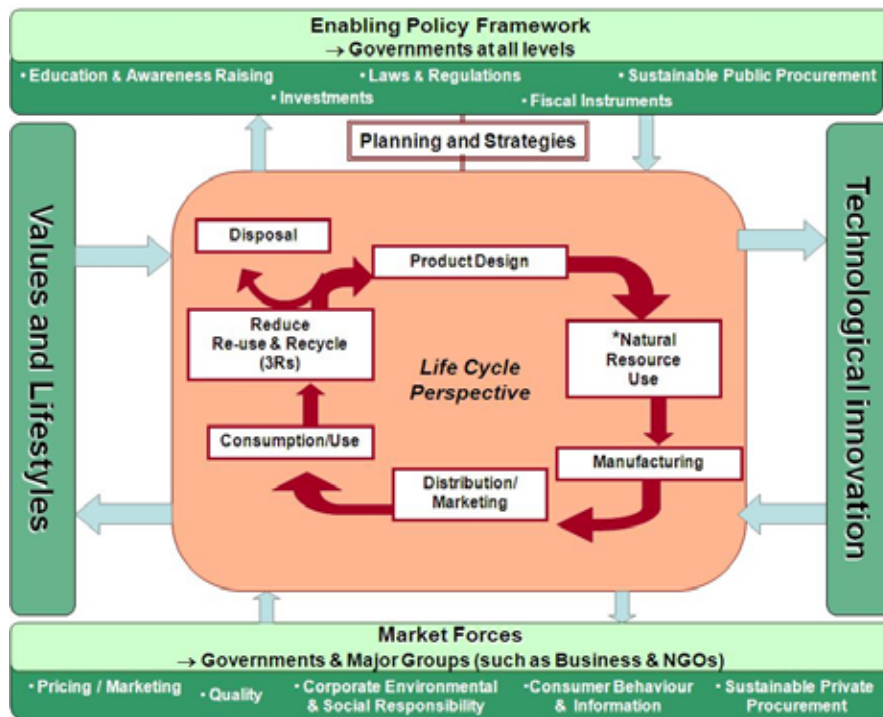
Enabling Policy Framework
→ Governments at all levels

• Education & Awareness Raising • Laws & Regulations • Sustainable Public Procurement
• Investments • Fiscal Instruments

Planning and Strategies

Values and Lifestyles

Technological innovation

Disposal

Product Design

Reduce Re-use & Recycle (3Rs)

Life Cycle Perspective

*Natural Resource Use

Consumption/Use

Manufacturing

Distribution/ Marketing

Market Forces
→ Governments & Major Groups (such as Business & NGOs)

• Pricing / Marketing • Quality • Corporate Environmental & Social Responsibility • Consumer Behaviour & Information • Sustainable Private Procurement